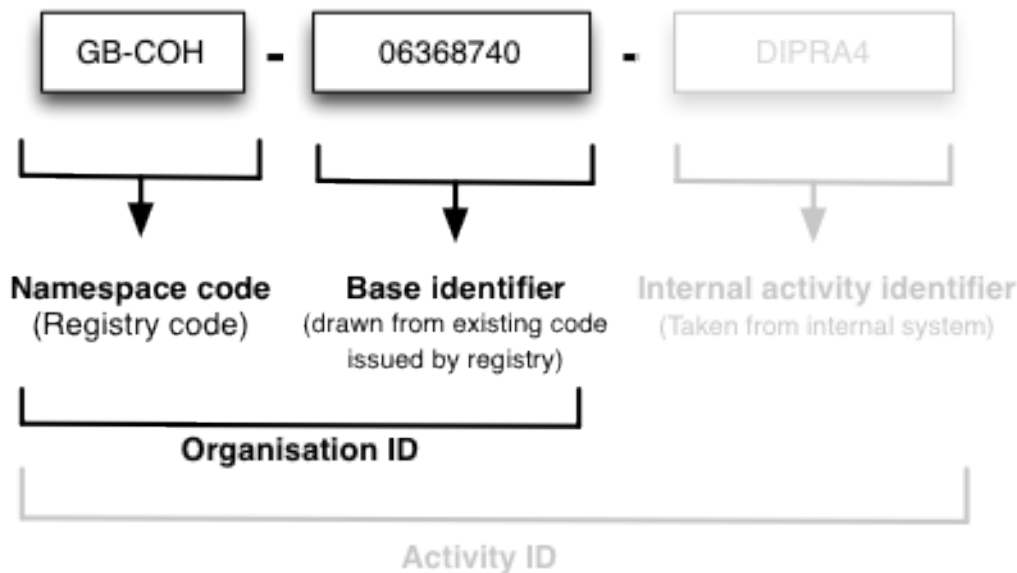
GB-COH - 06368740 - DIPRA4

**Namespace code**
(Registry code)

**Base identifier**
(drawn from existing code issued by registry)

**Internal activity identifier**
(Taken from internal system)

**Organisation ID**

**Activity ID**